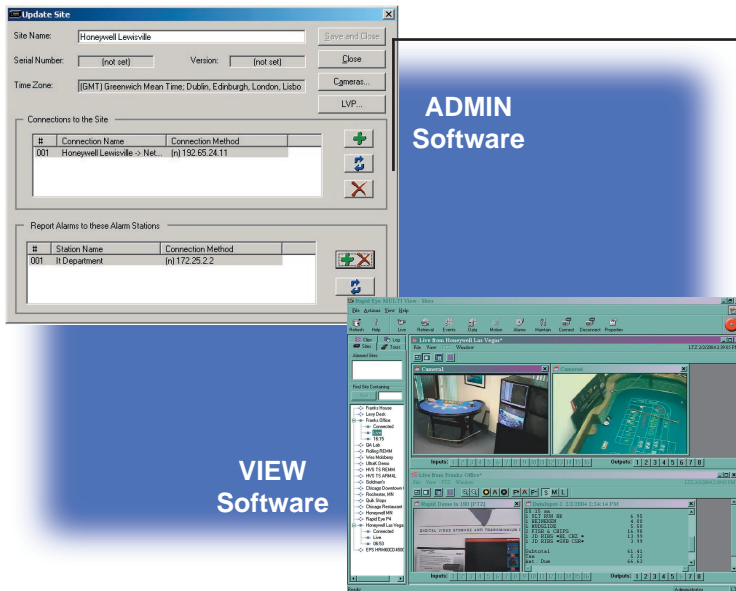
Update Site

Site Name: Honeywell Lewisville

Save and Close

Serial Number: (not set)

Version: (not set)

Close

Time Zone: (GMT) Greenwich Mean Time; Dublin, Edinburgh, London, Lisbo

Cameras...

LVP...

Connections to the Site

| # | Connection Name | Connection Method |
|---|---|---|
| 001 | Honeywell Lewisville -> Net... | (n) 192.65.24.11 |

Report Alarms to these Alarm Stations

| # | Station Name | Connection Method |
|---|---|---|
| 001 | It Department | (n) 172.25.2.2 |

ADMIN Software

VIEW Software

Rapid Eye MULTI View - Sites

File Actions View Help

Refresh Help Live Retrieval Events Data Motion Alarms Maintain Connect Disconnect Properties

Live from Honeywell Las Vegas*

File View Window

Camera1

Camera4

Inputs:

Outputs: 1 2 3 4 5 6 7 8

Live from Franks Office*

File View PTZ Window

Rapid Dome in 180 [PTZ]

Subtotal
Tax
Net Due

Inputs:

Outputs:

Franks House
Lexy Desk
Franks Office
Connected
QA Lab
Rolling REHM
Wes Mobberg
Ultrak Demo
Goldman's
Chicago Downtown
Rochester, MN
Quik Shops
Chicago Restaurant
Honeywell MN
Rapid Eye P4
Honeywell Las Vegas
Connected
Live

Find Site Containing

Ready